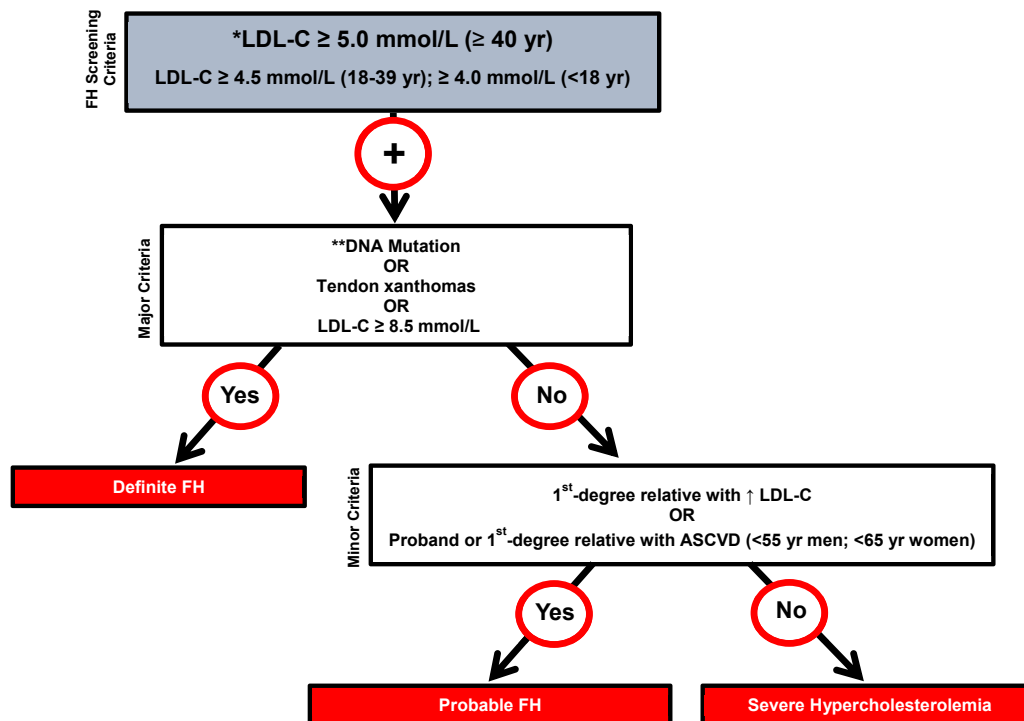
FH Screening Criteria

*LDL-C ≥ 5.0 mmol/L (≥ 40 yr)

LDL-C ≥ 4.5 mmol/L (18-39 yr); ≥ 4.0 mmol/L (<18 yr)

+

Major Criteria

**DNA Mutation
OR
Tendon xanthomas
OR
LDL-C ≥ 8.5 mmol/L

Yes

No

Definite FH

Minor Criteria

1$^{st}$-degree relative with ↑ LDL-C
OR
Proband or 1$^{st}$-degree relative with ASCVD (<55 yr men; <65 yr women)

Yes

No

Probable FH

Severe Hypercholesterolemia